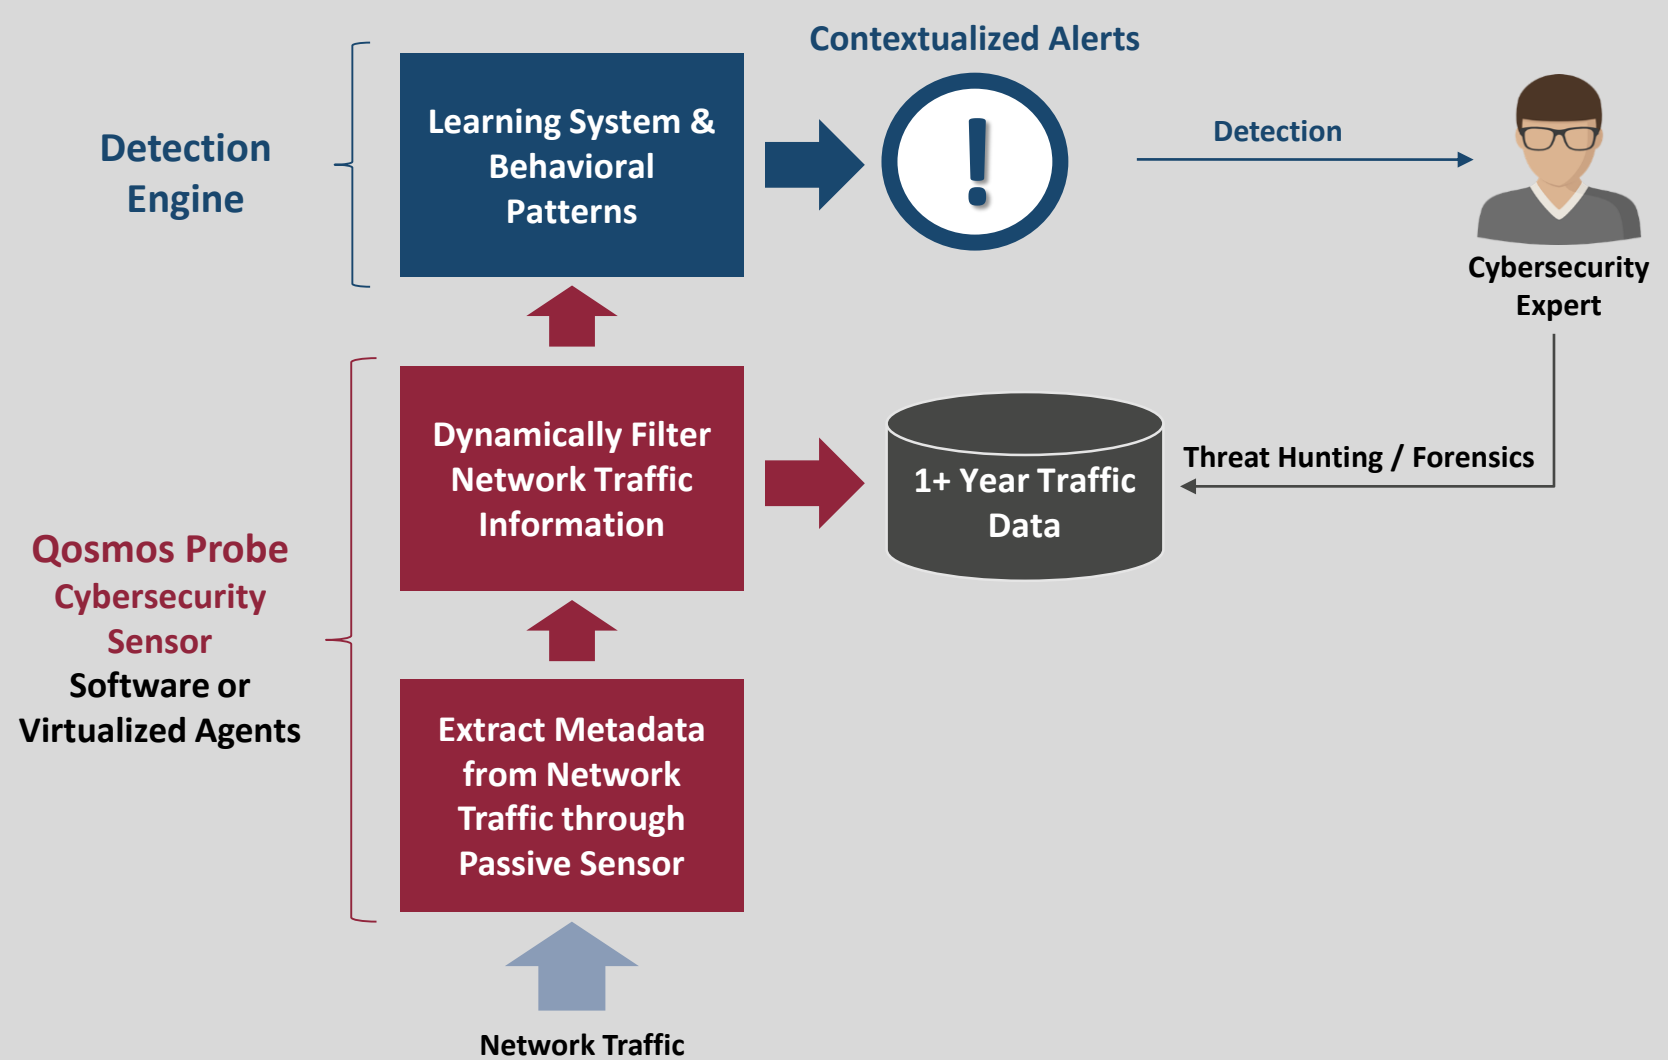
Detection Engine

Learning System & Behavioral Patterns

Contextualized Alerts

!

Detection

Cybersecurity Expert

Qosmos Probe Cybersecurity Sensor Software or Virtualized Agents

Dynamically Filter Network Traffic Information

1+ Year Traffic Data

Threat Hunting / Forensics

Extract Metadata from Network Traffic through Passive Sensor

Network Traffic